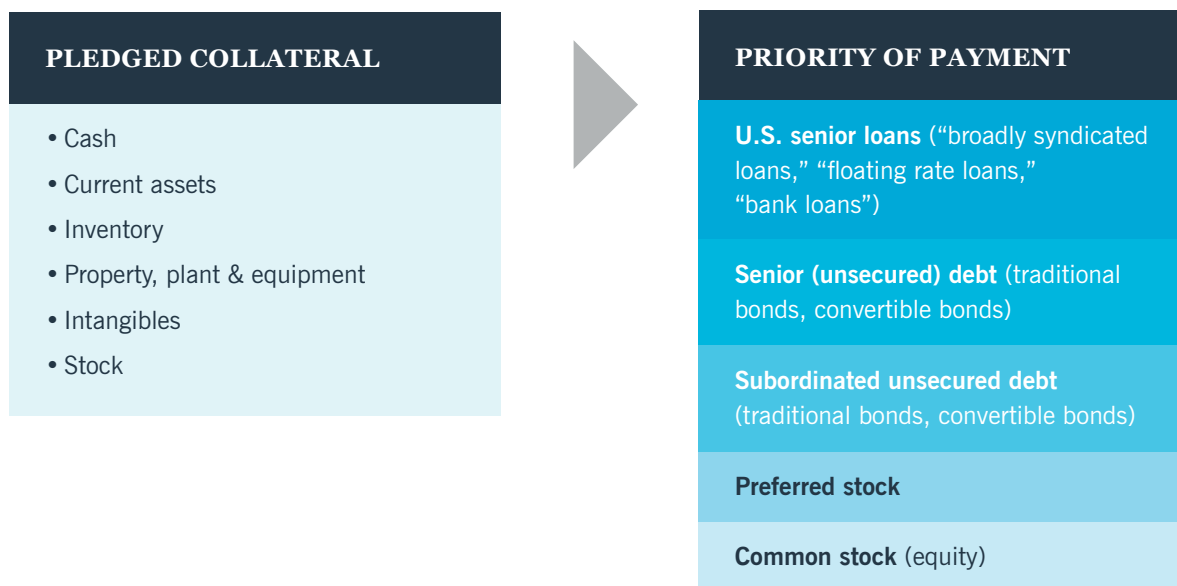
PLEDGED COLLATERAL

• Cash
• Current assets
• Inventory
• Property, plant & equipment
• Intangibles
• Stock

PRIORITY OF PAYMENT

U.S. senior loans ("broadly syndicated loans," "floating rate loans," "bank loans")

Senior (unsecured) debt (traditional bonds, convertible bonds)

Subordinated unsecured debt (traditional bonds, convertible bonds)

Preferred stock

Common stock (equity)